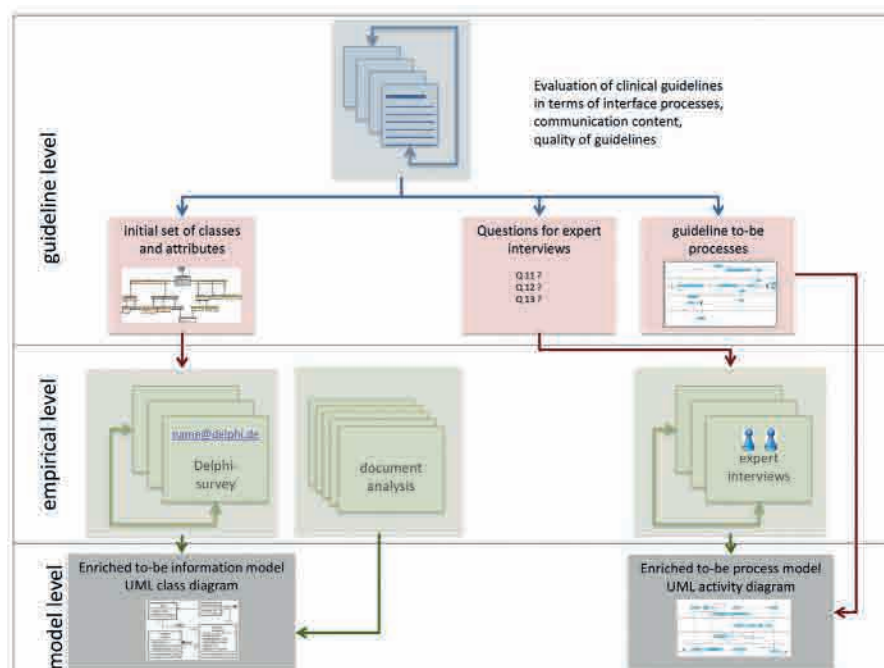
guideline level

Evaluation of clinical guidelines in terms of interface processes, communication content, quality of guidelines

Initial set of classes and attributes

Questions for expert interviews

Q 11 ?
Q 12 ?
Q 13 ?

guideline to-be processes

empirical level

name@delphi.de

Delphi-survey

document analysis

expert interviews

model level

Enriched to-be information model UML class diagram

Enriched to-be process model UML activity diagram